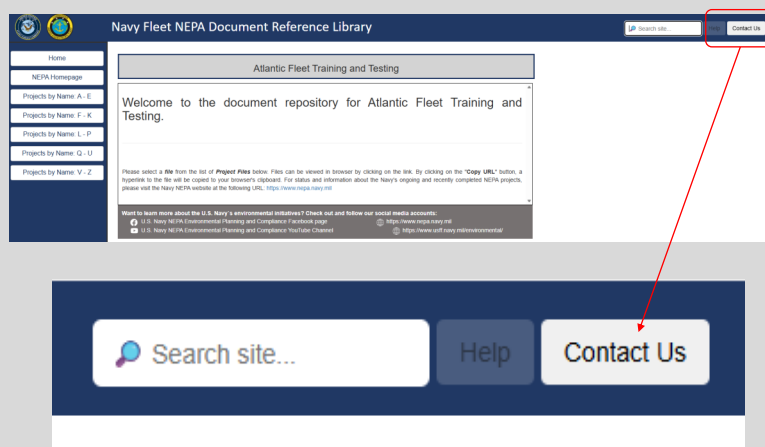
Navy Fleet NEPA Document Reference Library

Search site...

Help

Contact Us

Home

NEPA Homepage

Projects by Name: A - E

Projects by Name: F - K

Projects by Name: L - P

Projects by Name: Q - U

Projects by Name: V - Z

Atlantic Fleet Training and Testing

Welcome to the document repository for Atlantic Fleet Training and Testing.

Please select a file from the list of Project Files below. Files can be viewed in browser by clicking on the link. By clicking on the "Copy URL" button, a hyperlink to the file will be copied to your browser's clipboard. For status and information about the Navy's ongoing and recently completed NEPA projects, please visit the Navy NEPA website at the following URL: https://www.nepa.navy.mil

Want to learn more about the U.S. Navy's environmental initiatives? Check out and follow our social media accounts:

U.S. Navy NEPA Environmental Planning and Compliance Facebook page

https://www.nepa.navy.mil

U.S. Navy NEPA Environmental Planning and Compliance YouTube Channel

https://www.usff.navy.mil/environmental/

Search site...

Help

Contact Us